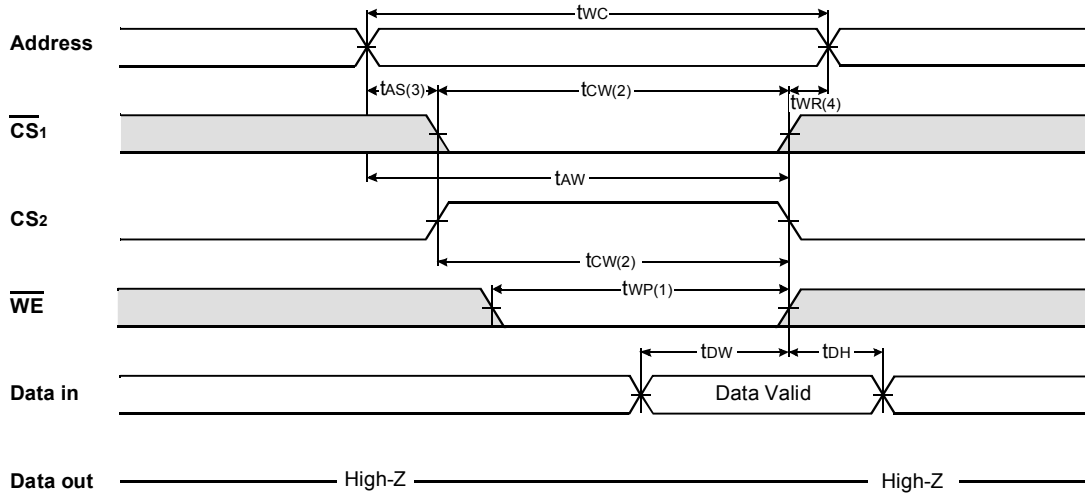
Address

$t_{WC}$

$t_{AS(3)}$

$t_{CW(2)}$

$t_{WR(4)}$

$\overline{CS_1}$

$t_{AW}$

$CS_2$

$t_{CW(2)}$

$\overline{WE}$

$t_{WP(1)}$

$t_{DW}$

$t_{DH}$

Data in

Data Valid

Data out

High-Z

High-Z